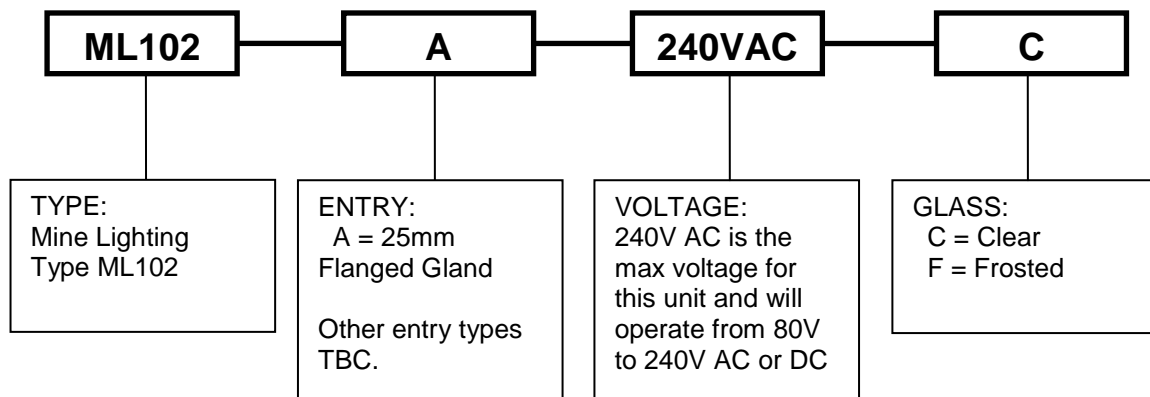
ML102

A

240VAC

C

TYPE:
Mine Lighting
Type ML102

ENTRY:
A = 25mm
Flanged Gland

Other entry types TBC.

VOLTAGE:
240V AC is the max voltage for this unit and will operate from 80V to 240V AC or DC

GLASS:
C = Clear
F = Frosted